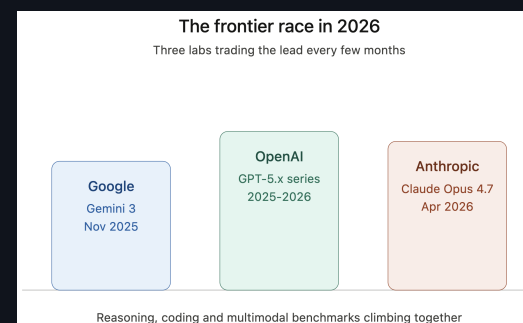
The frontier race in 2026

Three labs trading the lead every few months

Google
Gemini 3
Nov 2025

OpenAI
GPT-5.x series
2025-2026

Anthropic
Claude Opus 4.7
Apr 2026

Reasoning, coding and multimodal benchmarks climbing together